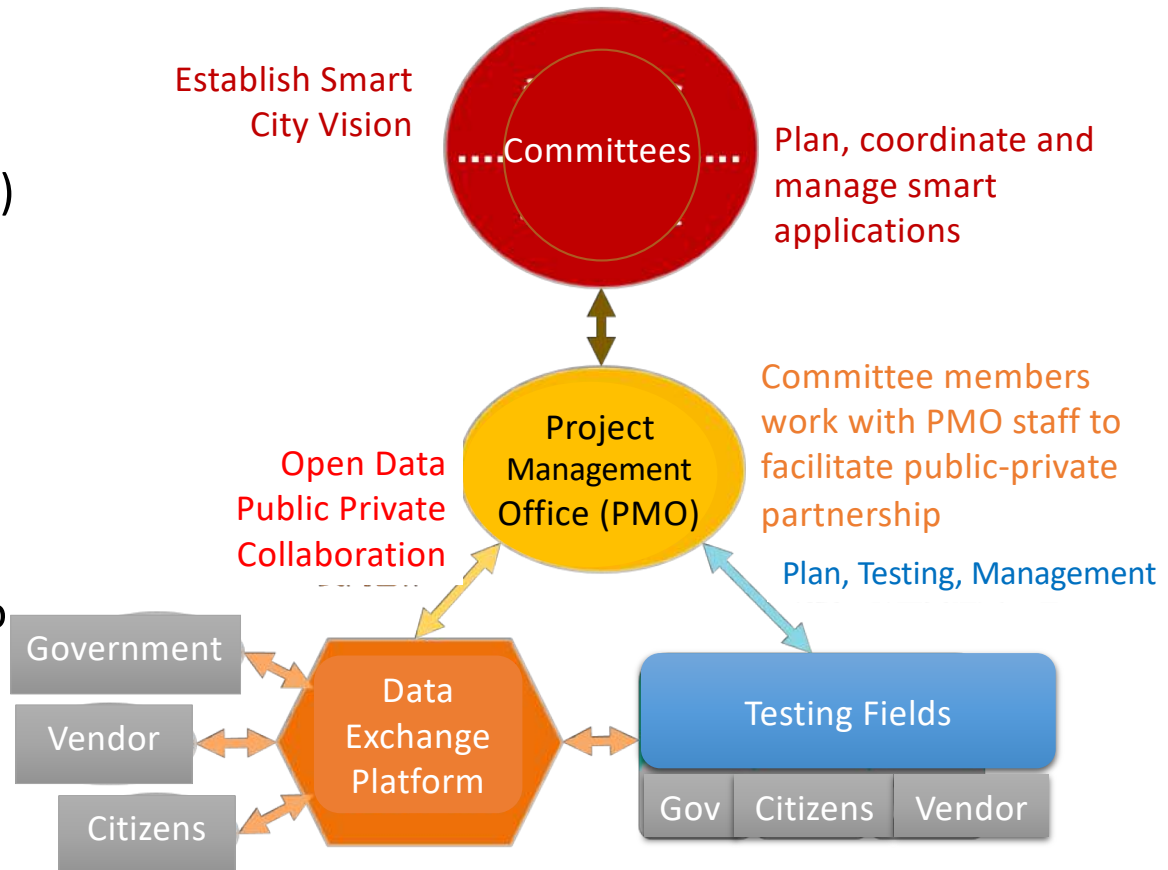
Establish Smart City Vision

....Committees ....

Plan, coordinate and manage smart applications

Committee members work with PMO staff to facilitate public-private partnership

Project Management Office (PMO)

Open Data Public Private Collaboration

Plan, Testing, Management

Government

Vendor

Citizens

Data Exchange Platform

Testing Fields

Gov

Citizens

Vendor